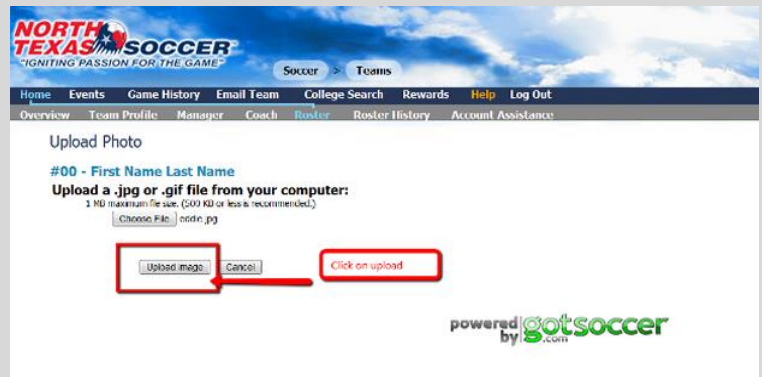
NORTH TEXAS SOCCER
"IGNITING PASSION FOR THE GAME"

Soccer > Teams

Home Events Game History Email Team College Search Rewards Help Log Out
Overview Team Profile Manager Coach Roster Roster History Account Assistance

Upload Photo

#00 - First Name Last Name

Upload a .jpg or .gif file from your computer:
1 MB maximum file size. (500 KB or less is recommended.)
Choose File oddie.jpg

Upload image Cancel

Click on upload

powered by gotsoccer .com